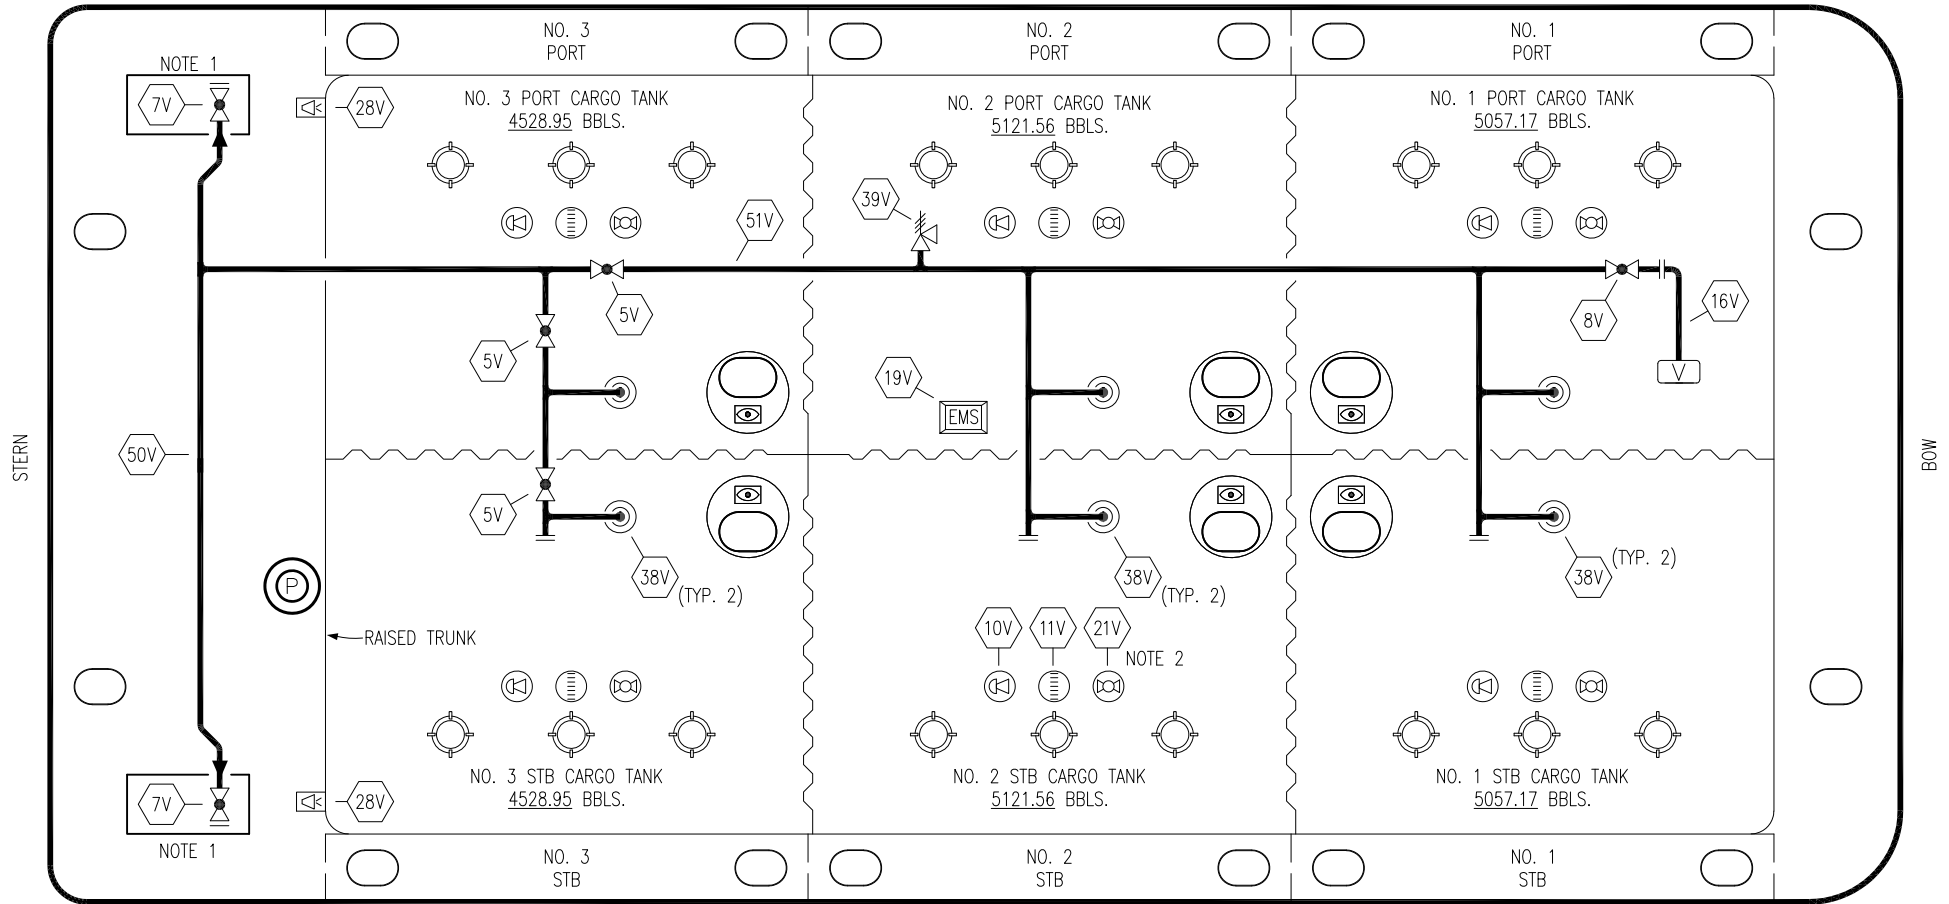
NO. 3
PORT

NO. 2
PORT

NO. 1
PORT

NOTE 1

7V

28V

NO. 3 PORT CARGO TANK
4528.95 BBLS.

NO. 2 PORT CARGO TANK
5121.56 BBLS.

NO. 1 PORT CARGO TANK
5057.17 BBLS.

39V

51V

5V

5V

8V

16V

V

19V

EMS

STERN

50V

BOW

5V

38V (TYP. 2)

38V (TYP. 2)

38V (TYP. 2)

P

RAISED TRUNK

10V 11V 21V

NOTE 2

7V

28V

NO. 3 STB CARGO TANK
4528.95 BBLS.

NO. 2 STB CARGO TANK
5121.56 BBLS.

NO. 1 STB CARGO TANK
5057.17 BBLS.

NOTE 1

NO. 3
STB

NO. 2
STB

NO. 1
STB